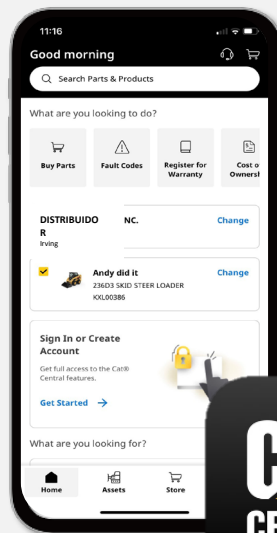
11:16

Good morning

Search Parts & Products

What are you looking to do?

Buy Parts

Fault Codes

Register for Warranty

Cost o Ownersh

DISTRIBUIDOR NC.
Irving

Change

Andy did it
236D3 SKID STEER LOADER
KXL00386

Change

Sign In or Create Account

Get full access to the Cat® Central features.

Get Started →

What are you looking for?

Home

Assets

Store

C

CE